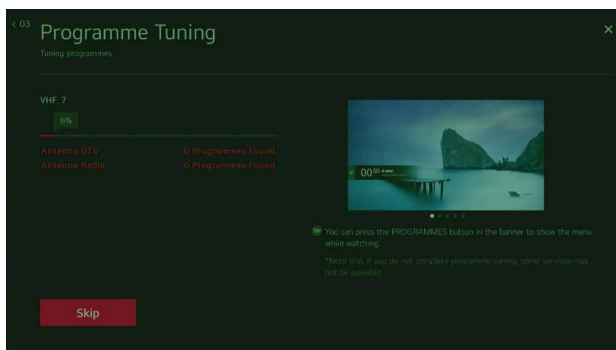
< 03 Programme Tuning

Tuning programmes

VHF 7

6%

| Antenna DTV | 0 Programmes Found |
|---|---|
| Antenna Radio | 0 Programmes Found |

00:00 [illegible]

You can press the PROGRAMMES button in the banner to show the menu while watching.

*Note that if you do not complete programme tuning, some services may not be available.

Skip

×